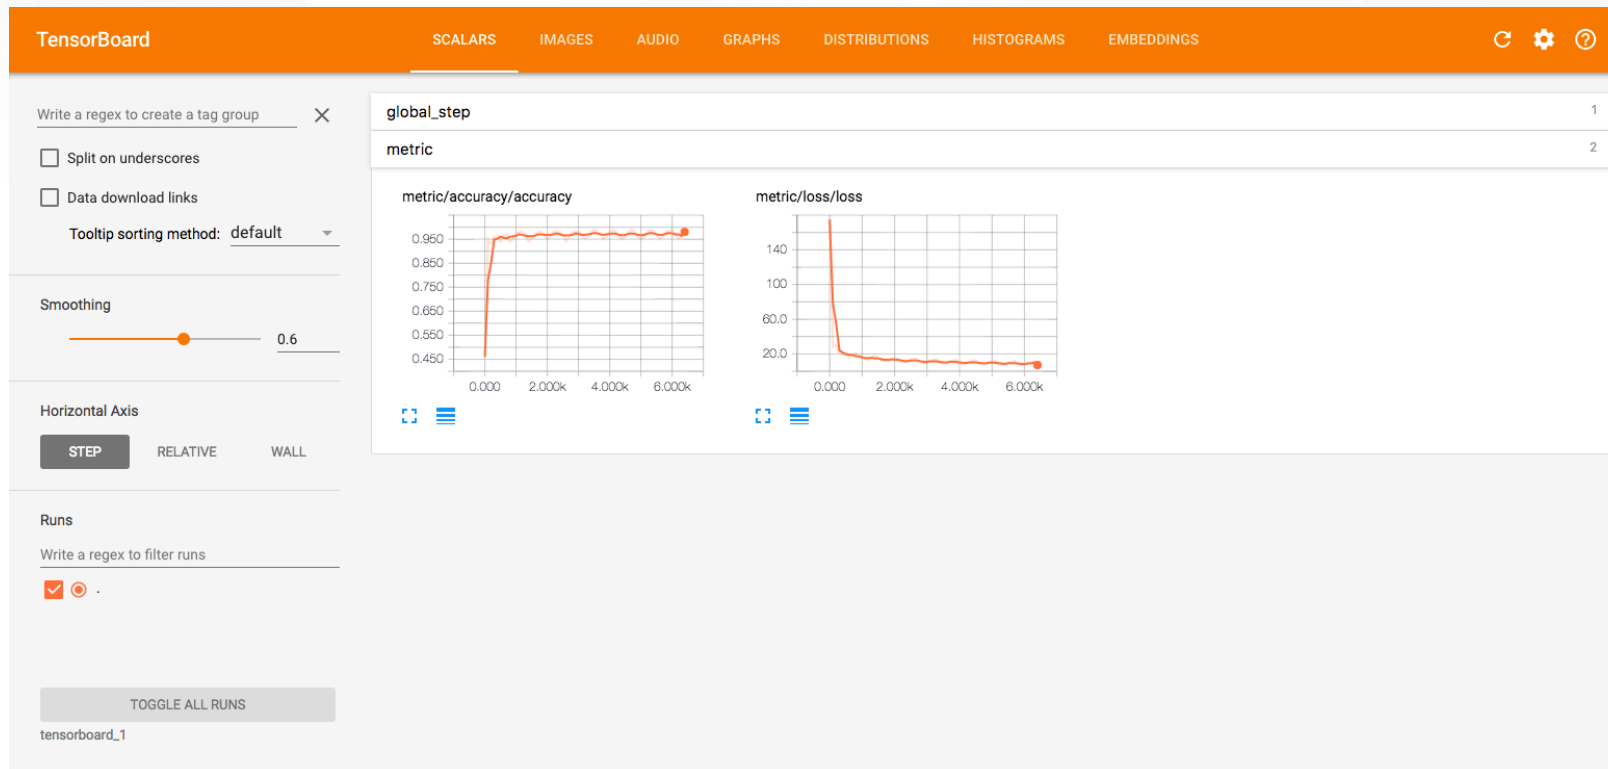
TensorBoard SCALARS IMAGES AUDIO GRAPHS DISTRIBUTIONS HISTOGRAMS EMBEDDINGS

Write a regex to create a tag group

Split on underscores

Data download links

Tooltip sorting method: default

Smoothing

0.6

Horizontal Axis

STEP RELATIVE WALL

Runs

Write a regex to filter runs

.

TOGGLE ALL RUNS

tensorboard_1

global_step 1

metric 2

metric/accuracy/accuracy

0.950
0.850
0.750
0.650
0.550
0.450

0.000 2.000k 4.000k 6.000k

metric/loss/loss

140
100
60.0
20.0

0.000 2.000k 4.000k 6.000k